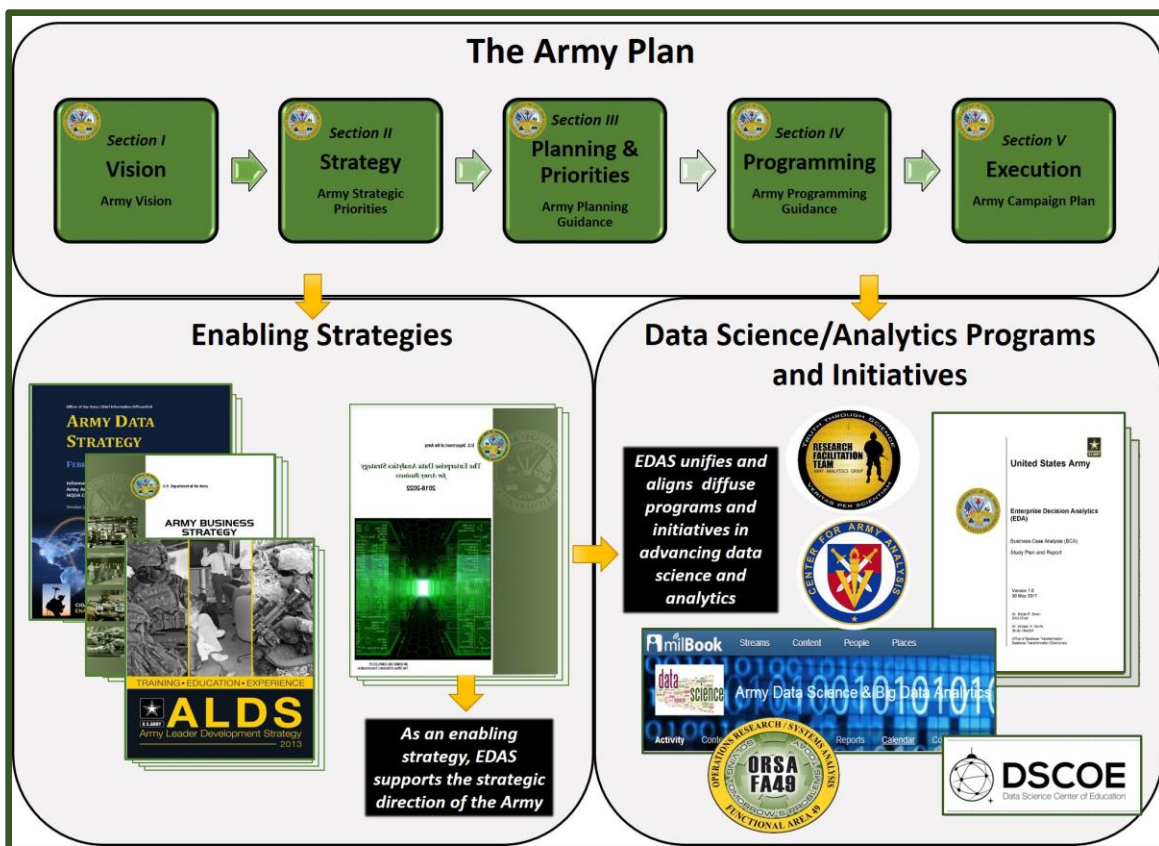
The Army Plan

Section I
Vision
Army Vision

Section II
Strategy
Army Strategic Priorities

Section III
Planning & Priorities
Army Planning Guidance

Section IV
Programming
Army Programming Guidance

Section V
Execution
Army Campaign Plan

Enabling Strategies

ARMY DATA STRATEGY
FEBR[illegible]

U.S. Department of the Army
ARMY BUSINESS STRATEGY

TRAINING • EDUCATION • EXPERIENCE
U.S. ARMY
ALDS
Army Leader Development Strategy
2013

U.S. Department of the Army
The Enterprise Data Analytics Strategy for Army Business
2018-2022

As an enabling strategy, EDAS supports the strategic direction of the Army

Data Science/Analytics Programs and Initiatives

EDAS unifies and aligns diffuse programs and initiatives in advancing data science and analytics

TRUTH THROUGH SCIENCE
RESEARCH FACILITATION TEAM
ARMY ANALYTICS GROUP
VERITAS PER SCIENTIAM

CENTER FOR ARMY ANALYSIS

United States Army
Enterprise Decision Analytics (EDA)
Business Case Analysis (BCA)
Study Plan and Report
Version 1.0
30 May 2017

milBook Streams Content People Places
data science
Army Data Science & Big Data Analytics
Activity Content Reports Calendar

OPERATIONS RESEARCH / SYSTEMS ANALYSIS
ORSA FA49
FUNCTIONAL AREA 49

DSCOE
Data Science Center of Education